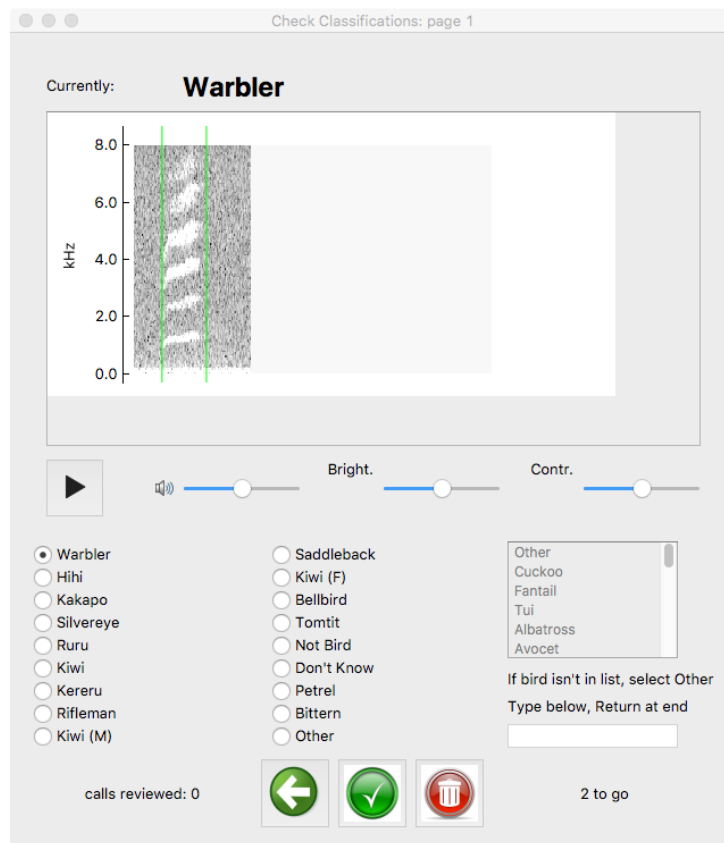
Check Classifications: page 1

Currently: **Warbler**

8.0
6.0
kHz 4.0
2.0
0.0

Bright. Contr.

Warbler
Hihi
Kakapo
Silvereye
Ruru
Kiwi
Kereru
Rifleman
Kiwi (M)

Saddleback
Kiwi (F)
Bellbird
Tomtit
Not Bird
Don't Know
Petrel
Bittern
Other

Other
Cuckoo
Fantail
Tui
Albatross
Avocet

If bird isn't in list, select Other
Type below, Return at end

calls reviewed: 0

2 to go